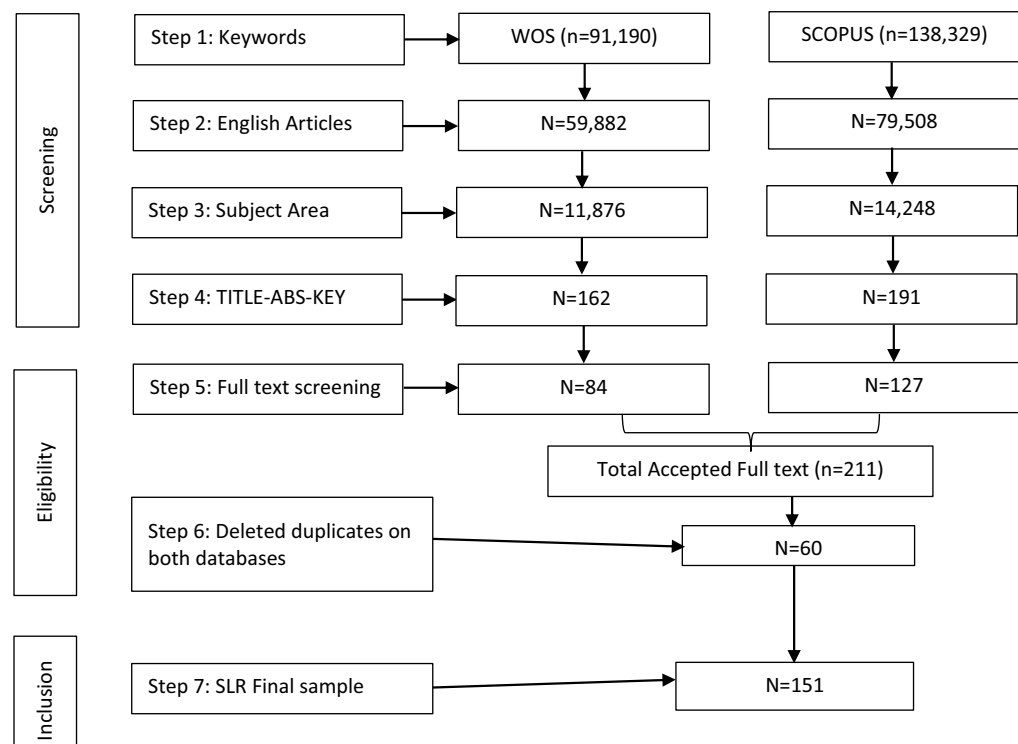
Screening

Step 1: Keywords

WOS (n=91,190)

SCOPUS (n=138,329)

Step 2: English Articles

N=59,882

N=79,508

Step 3: Subject Area

N=11,876

N=14,248

Step 4: TITLE-ABS-KEY

N=162

N=191

Eligibility

Step 5: Full text screening

N=84

N=127

Total Accepted Full text (n=211)

Step 6: Deleted duplicates on both databases

N=60

Inclusion

Step 7: SLR Final sample

N=151